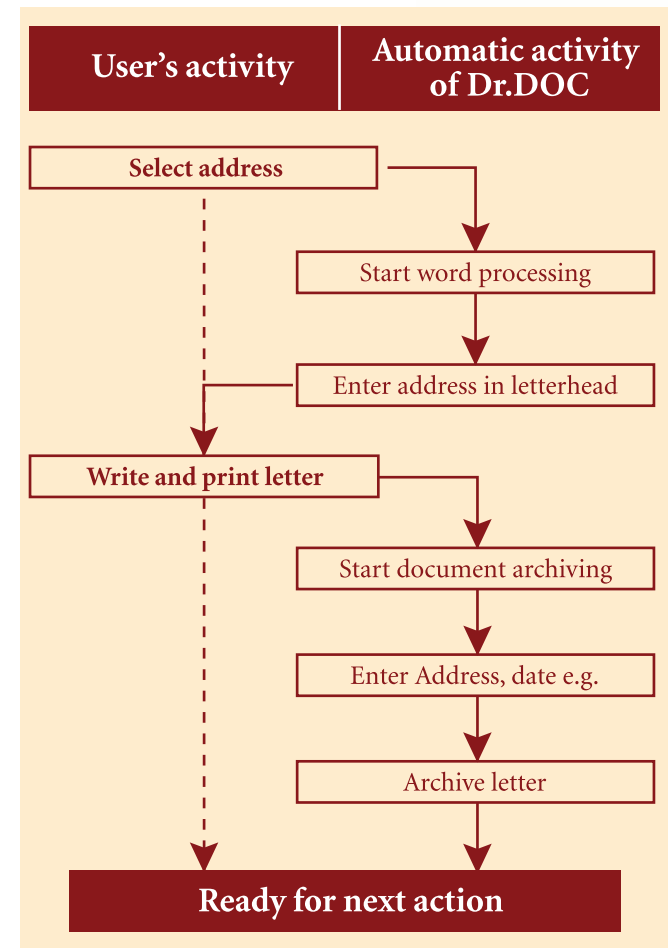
User's activity

Automatic activity of Dr.DOC

Select address

Start word processing

Enter address in letterhead

Write and print letter

Start document archiving

Enter Address, date e.g.

Archive letter

Ready for next action